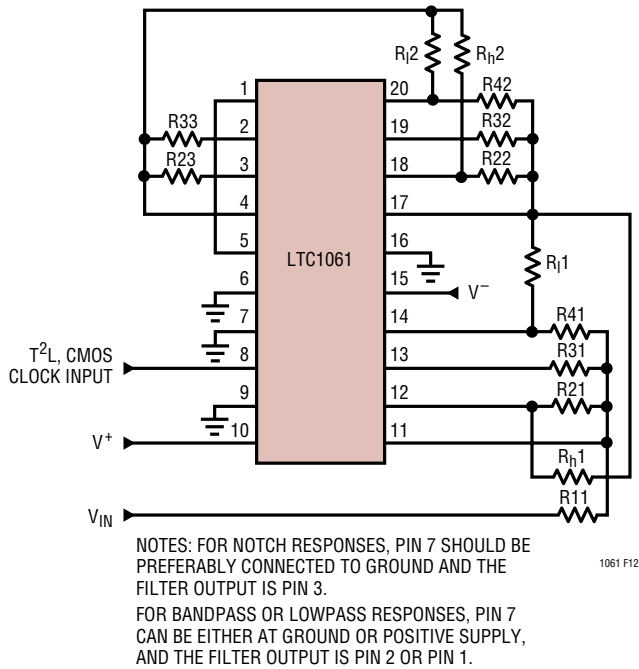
R$_l$2
R$_h$2
R42
R33
R32
R23
R22
1
2
3
4
5
6
7
8
9
10
20
19
18
17
16
15
14
13
12
11
LTC1061
V$^-$
R$_l$1
R41
R31
R21
R$_h$1
R11
T$^2$L, CMOS CLOCK INPUT
V$^+$
V$_{IN}$

NOTES: FOR NOTCH RESPONSES, PIN 7 SHOULD BE PREFERABLY CONNECTED TO GROUND AND THE FILTER OUTPUT IS PIN 3.

FOR BANDPASS OR LOWPASS RESPONSES, PIN 7 CAN BE EITHER AT GROUND OR POSITIVE SUPPLY, AND THE FILTER OUTPUT IS PIN 2 OR PIN 1.

1061 F12